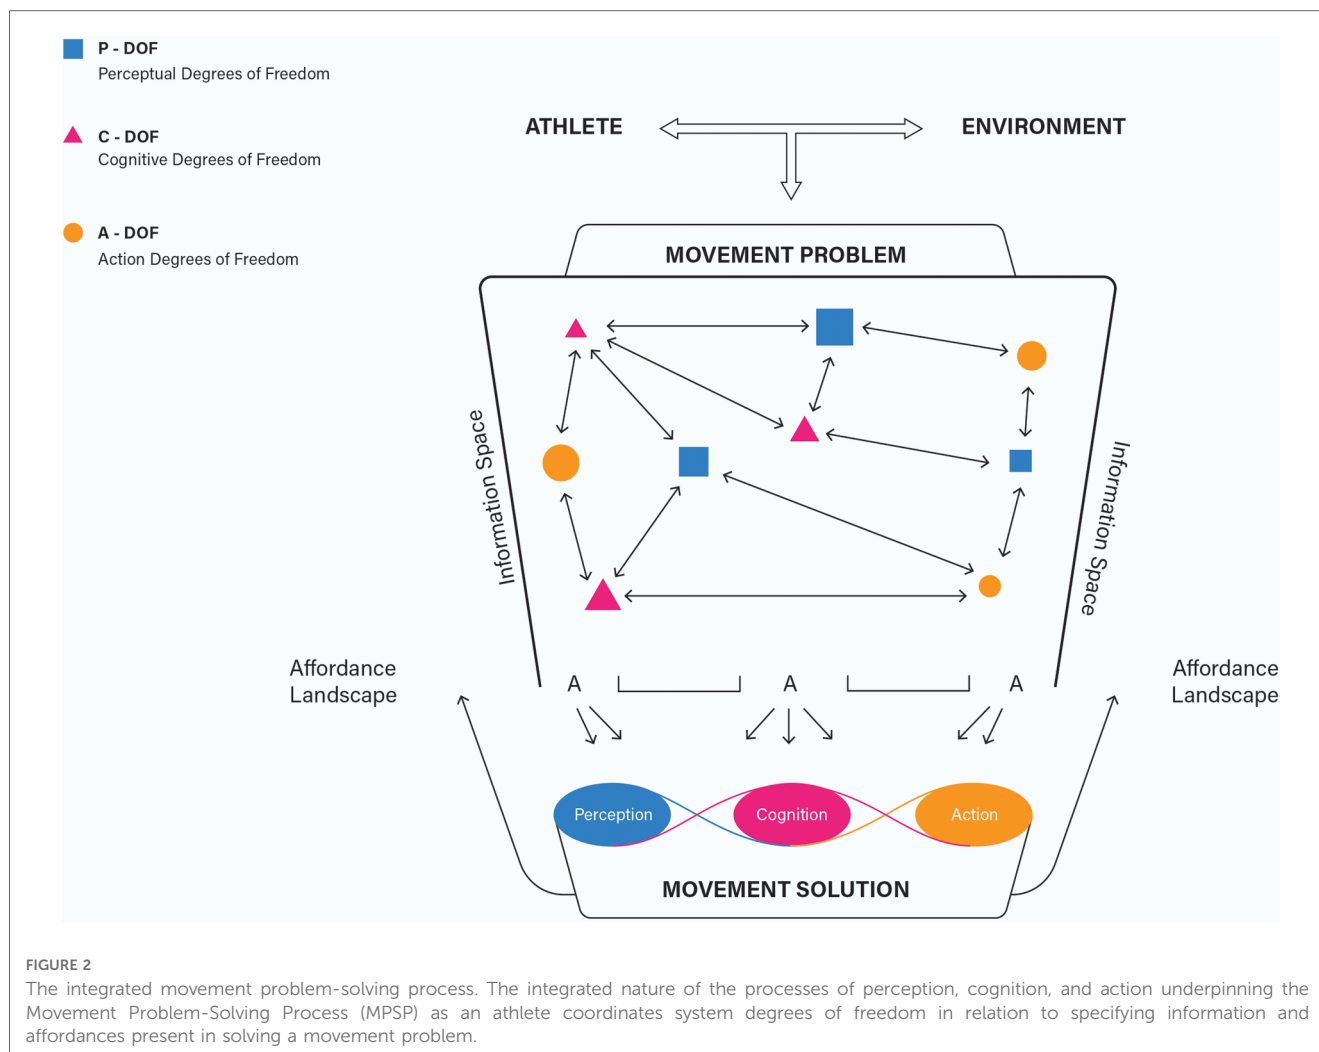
P - DOF
Perceptual Degrees of Freedom

C - DOF
Cognitive Degrees of Freedom

A - DOF
Action Degrees of Freedom

ATHLETE

ENVIRONMENT

MOVEMENT PROBLEM

Information Space

Information Space

Affordance Landscape

Affordance Landscape

A

A

A

Perception

Cognition

Action

MOVEMENT SOLUTION

FIGURE 2
The integrated movement problem-solving process. The integrated nature of the processes of perception, cognition, and action underpinning the Movement Problem-Solving Process (MPSP) as an athlete coordinates system degrees of freedom in relation to specifying information and affordances present in solving a movement problem.